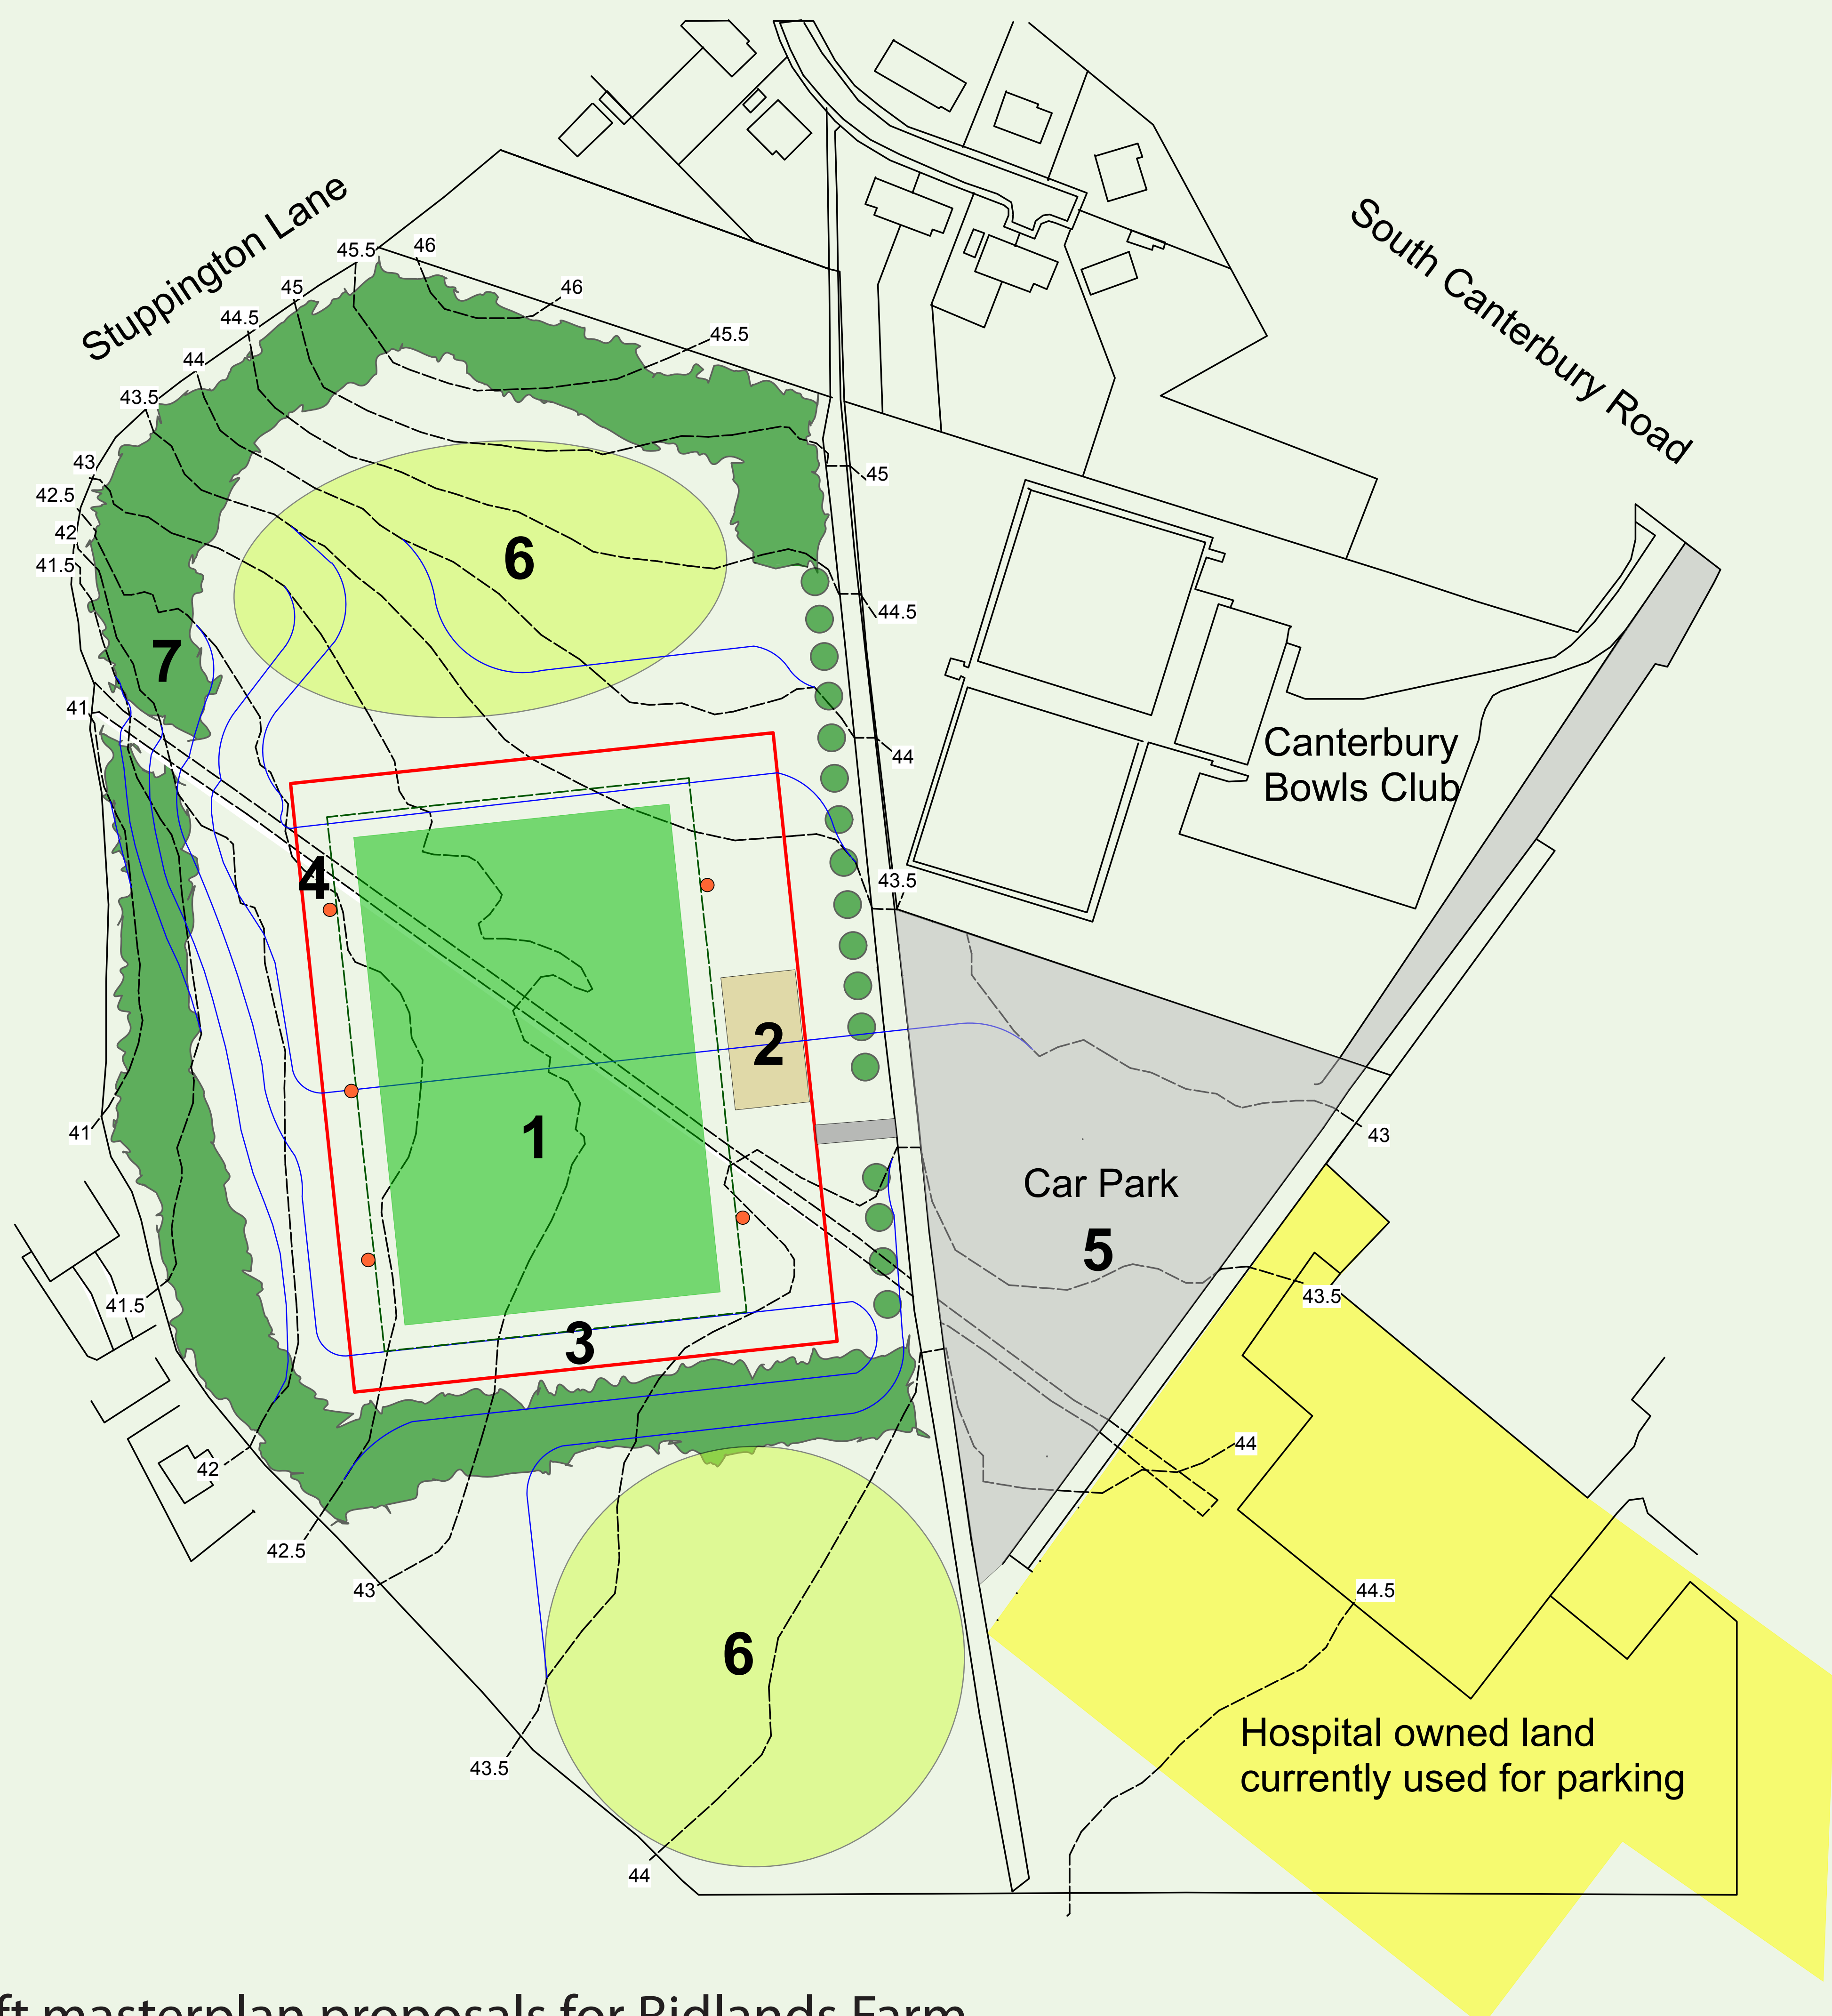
Stuppington Lane

South Canterbury Road

45.5
46
46
45
44.5
45.5
44
43.5
43
42.5
42
41.5
41
45
44.5
44
43.5
43
43.5
44
44.5
41
41.5
42
42.5
43
43.5
44

6

7

4

1

2

3

5

6

Canterbury Bowls Club

Car Park

Hospital owned land currently used for parking

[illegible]ft masterplan proposals for Ridlands Farm